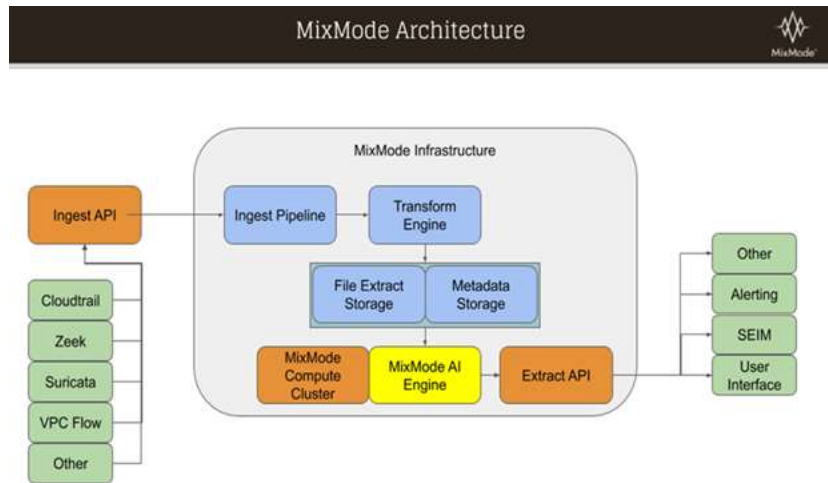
MixMode Architecture

MixMode

MixMode Infrastructure

Ingest API

Ingest Pipeline

Transform Engine

File Extract Storage

Metadata Storage

MixMode Compute Cluster

MixMode AI Engine

Extract API

Cloudtrail

Zeek

Suricata

VPC Flow

Other

Other

Alerting

SEIM

User Interface